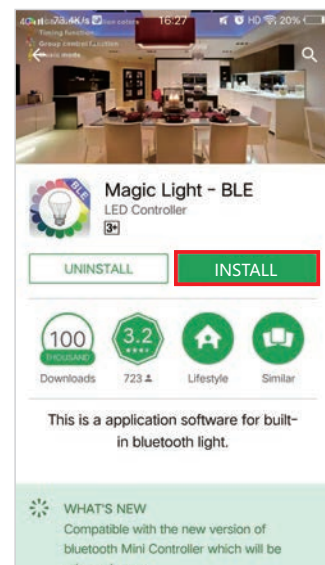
46 73.4K/s 16:27 HD 20%

Timing function
Group control function

Magic Light - BLE
LED Controller
3+

UNINSTALL
INSTALL

100
THOUSAND
Downloads

3.2
723

Lifestyle

Similar

This is a application software for builtin bluetooth light.

WHAT'S NEW
Compatible with the new version of bluetooth Mini Controller which will be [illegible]